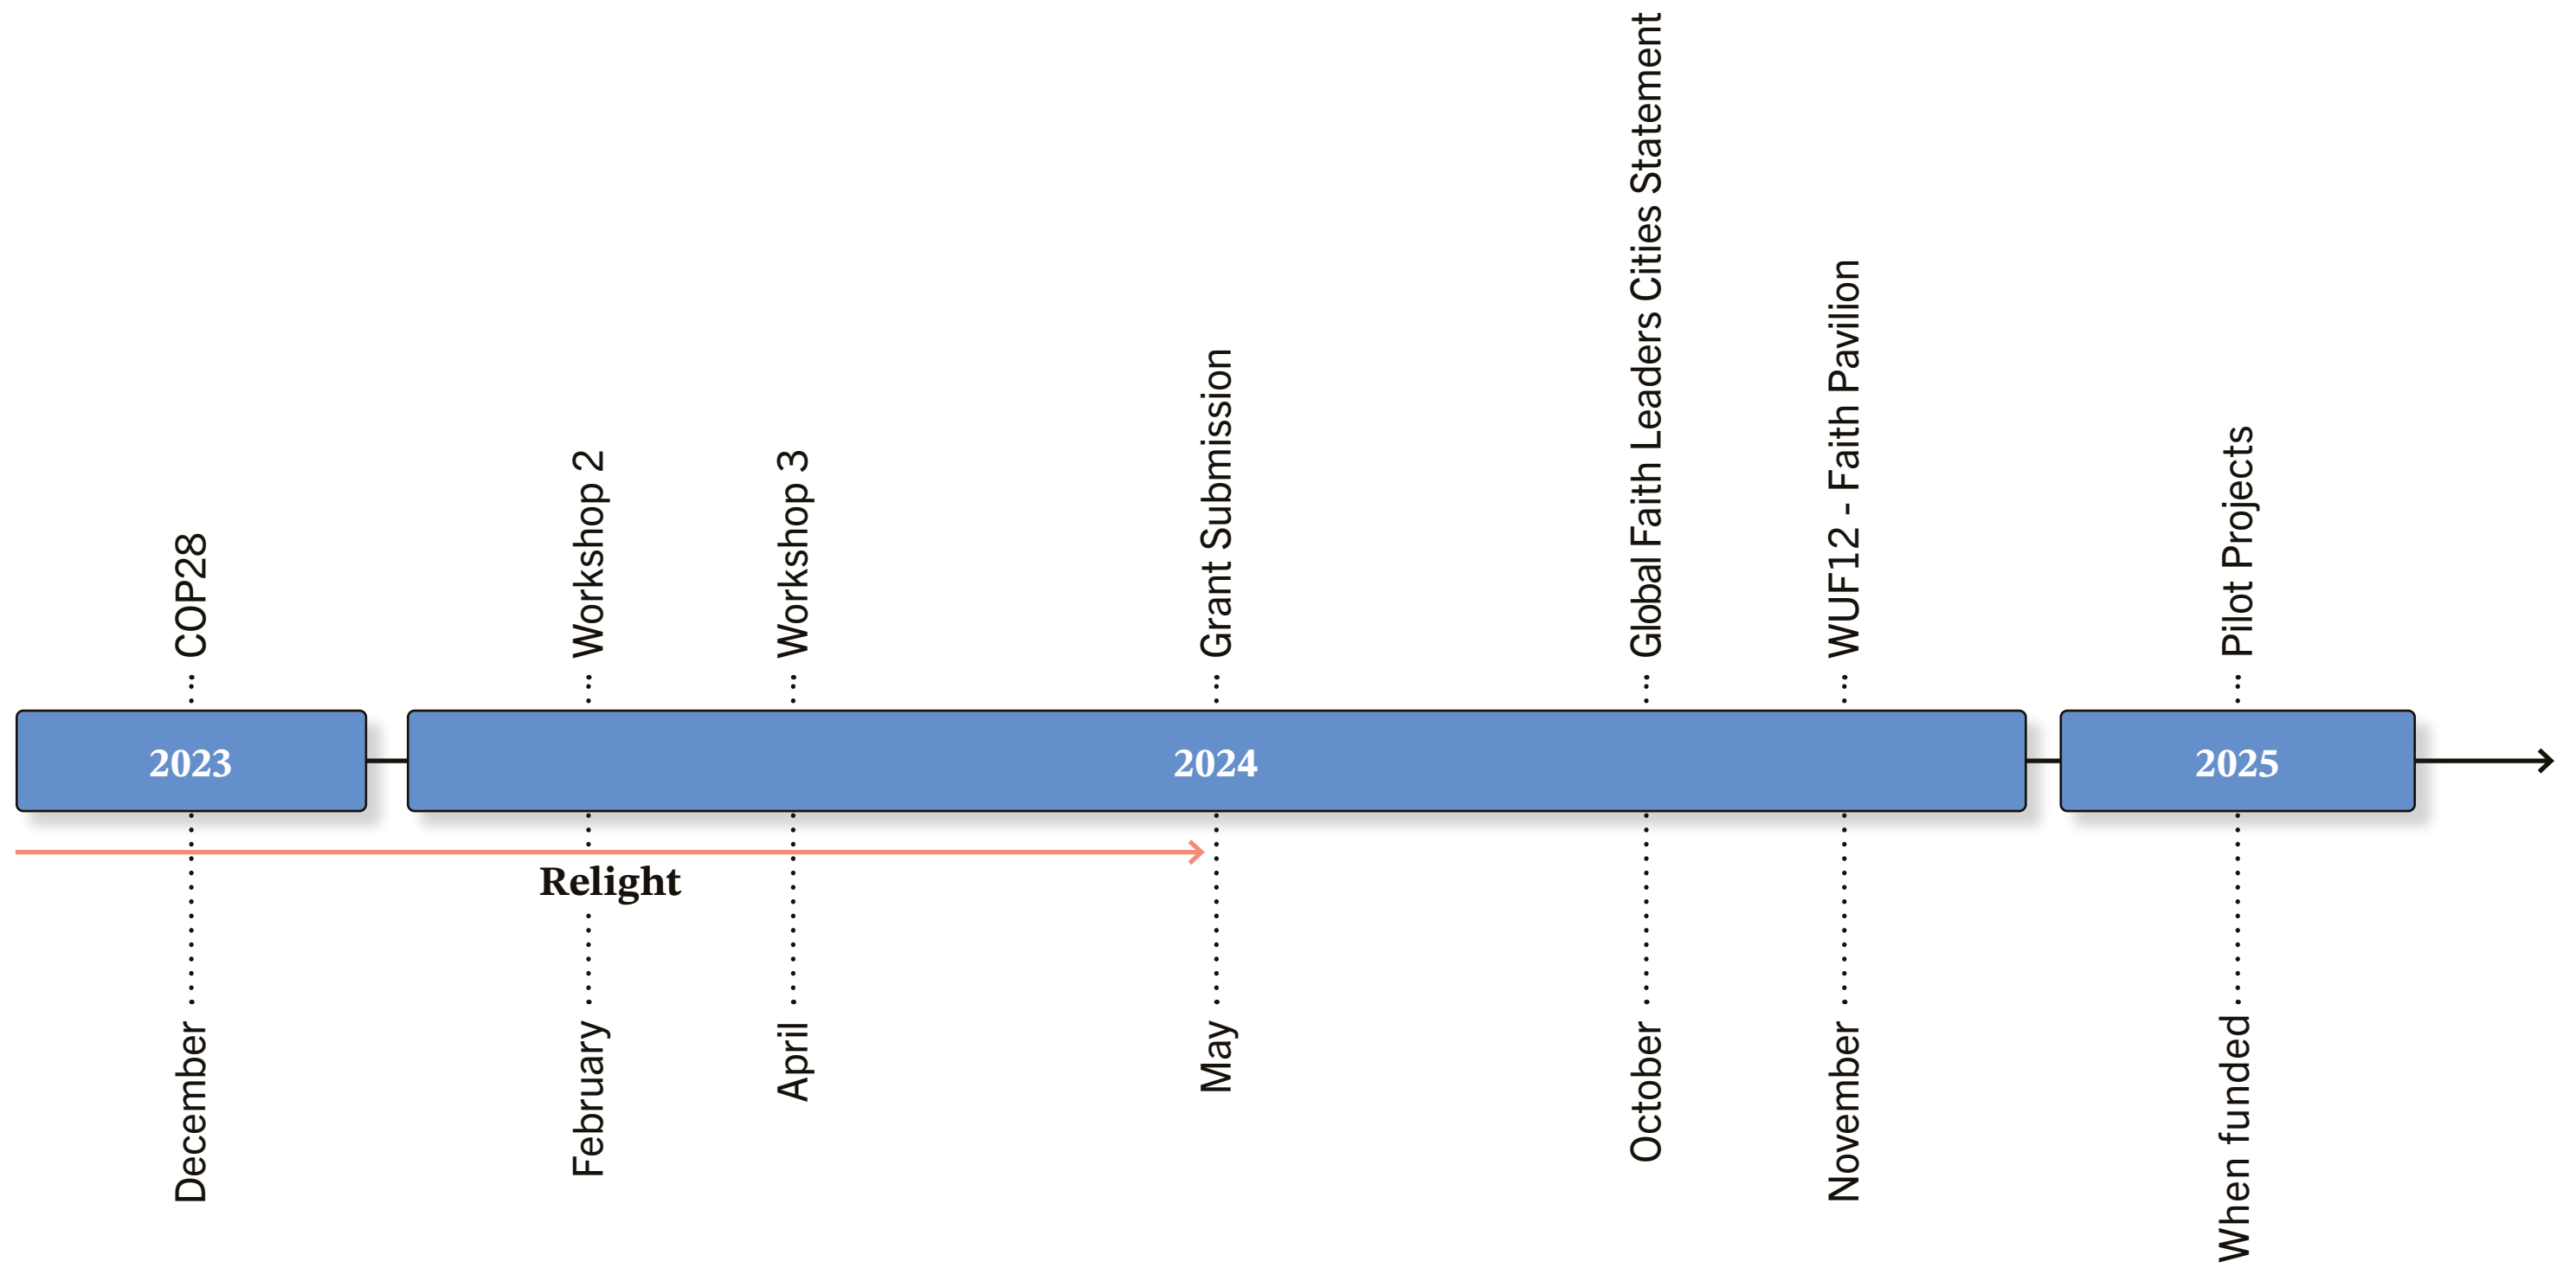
COP28
Workshop 2
Workshop 3
Grant Submission
Global Faith Leaders Cities Statement
WUF12 - Faith Pavilion
Pilot Projects

2023
2024
2025

Relight

December
February
April
May
October
November
When funded